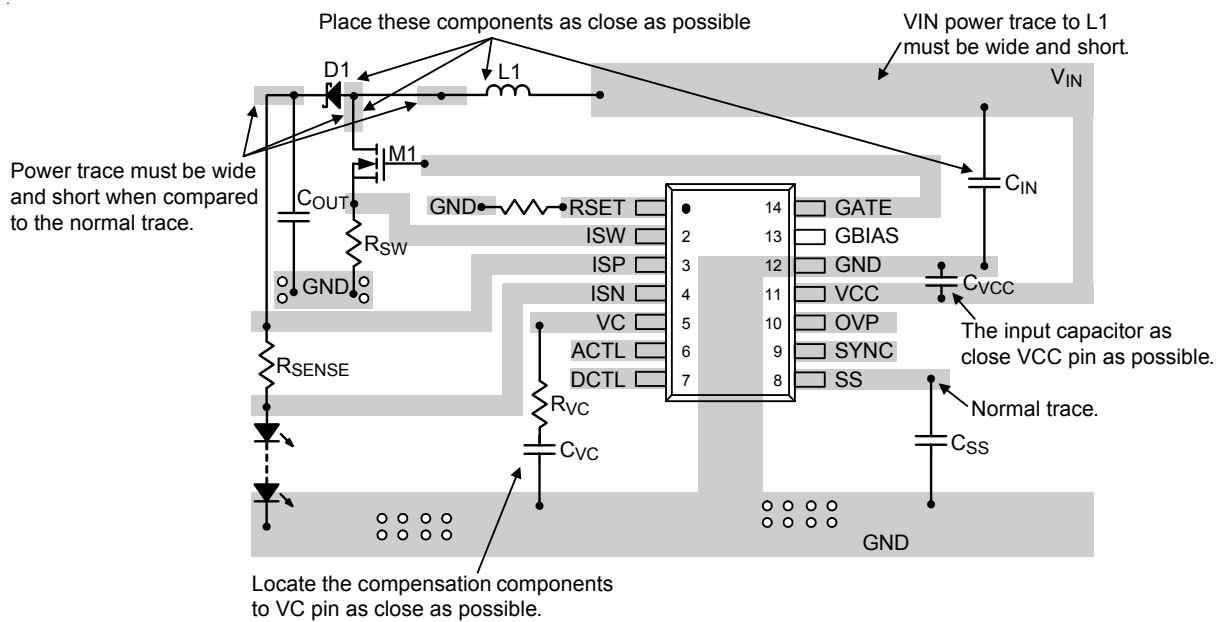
Place these components as close as possible

VIN power trace to L1 must be wide and short.

D1

L1

$V_{IN}$

Power trace must be wide and short when compared to the normal trace.

M1

$C_{IN}$

$C_{OUT}$

GND

RSET

1

14

GATE

ISW

2

13

GBIAS

$R_{SW}$

ISP

3

12

GND

GND

ISN

4

11

VCC

$C_{VCC}$

VC

5

10

OVP

The input capacitor as close VCC pin as possible.

ACTL

6

9

SYNC

$R_{SENSE}$

DCTL

7

8

SS

$R_{VC}$

Normal trace.

$C_{VC}$

$C_{SS}$

GND

Locate the compensation components to VC pin as close as possible.